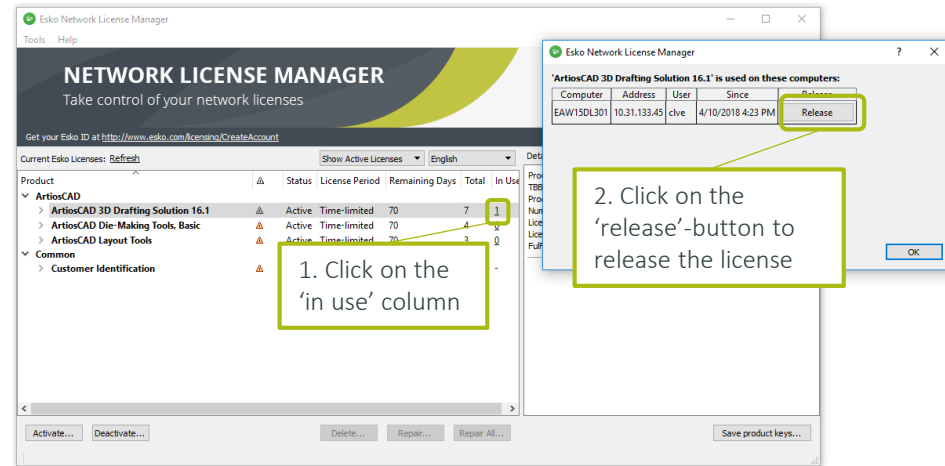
Esko Network License Manager

Tools Help

NETWORK LICENSE MANAGER

Take control of your network licenses

Get your Esko ID at http://www.esko.com/licensing/CreateAccount

Current Esko Licenses: Refresh

Show Active Licenses

English

| Product | | Status | License Period | Remaining Days | Total | In Use |
|---|---|---|---|---|---|---|
| ArtiosCAD | | | | | | |
| ArtiosCAD 3D Drafting Solution 16.1 | ⚠ | Active | Time-limited | 70 | 7 | 1 |
| ArtiosCAD Die-Making Tools, Basic | ⚠ | Active | Time-limited | 70 | 4 | |
| ArtiosCAD Layout Tools | ⚠ | Active | Time-limited | 70 | 3 | 0 |
| Common | | | | | | |
| Customer Identification | ⚠ | | | | | - |

Deta

Proc
TBB
Proc
Num
Lice
Lice
Fulf

1. Click on the 'in use' column

Activate... Deactivate... Delete... Repair... Repair All... Save product keys...

Esko Network License Manager ? ×

'ArtiosCAD 3D Drafting Solution 16.1' is used on these computers:

| Computer | Address | User | Since | Release |
|---|---|---|---|---|
| EAW15DL301 | 10.31.133.45 | clve | 4/10/2018 4:23 PM | Release |

2. Click on the 'release'-button to release the license

OK